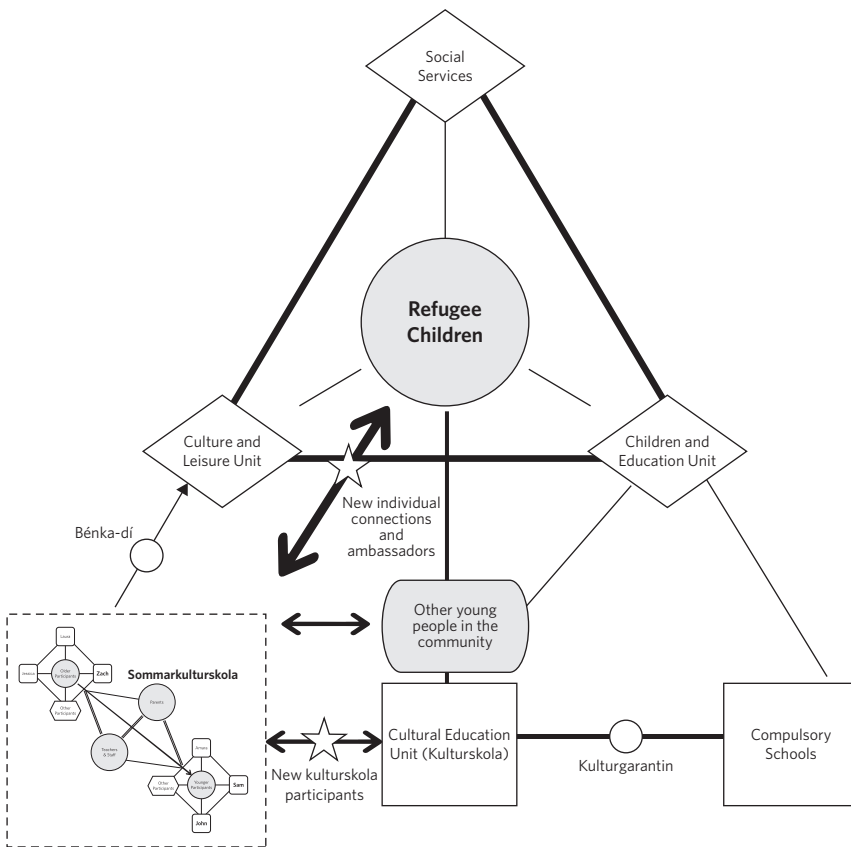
Social Services

Refugee Children

Culture and Leisure Unit

Children and Education Unit

New individual connections and ambassadors

Bénka-dí

Other young people in the community

Sommarkulturskola

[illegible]

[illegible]

Older Participants

Zack

Other Participants

Parents

Teachers & Staff

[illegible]

Other Participants

Younger Participants

Sam

John

Cultural Education Unit (Kulturskola)

Compulsory Schools

Kulturgarantin

New kulturskola participants